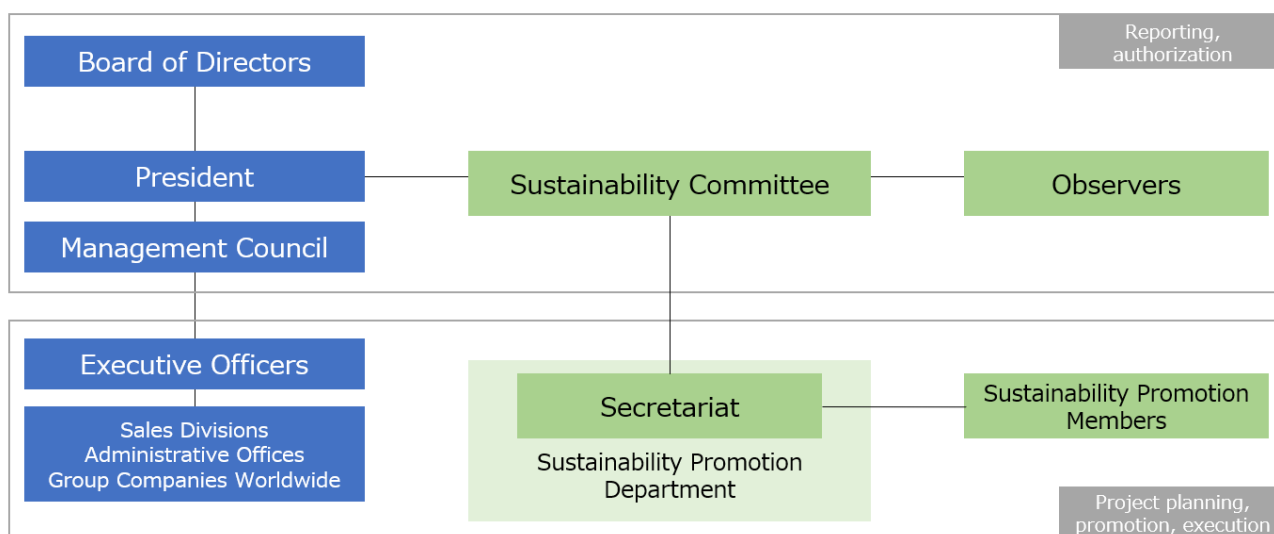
Reporting, authorization

Board of Directors

President

Management Council

Sustainability Committee

Observers

Executive Officers

Sales Divisions
Administrative Offices
Group Companies Worldwide

Secretariat

Sustainability Promotion Department

Sustainability Promotion Members

Project planning, promotion, execution